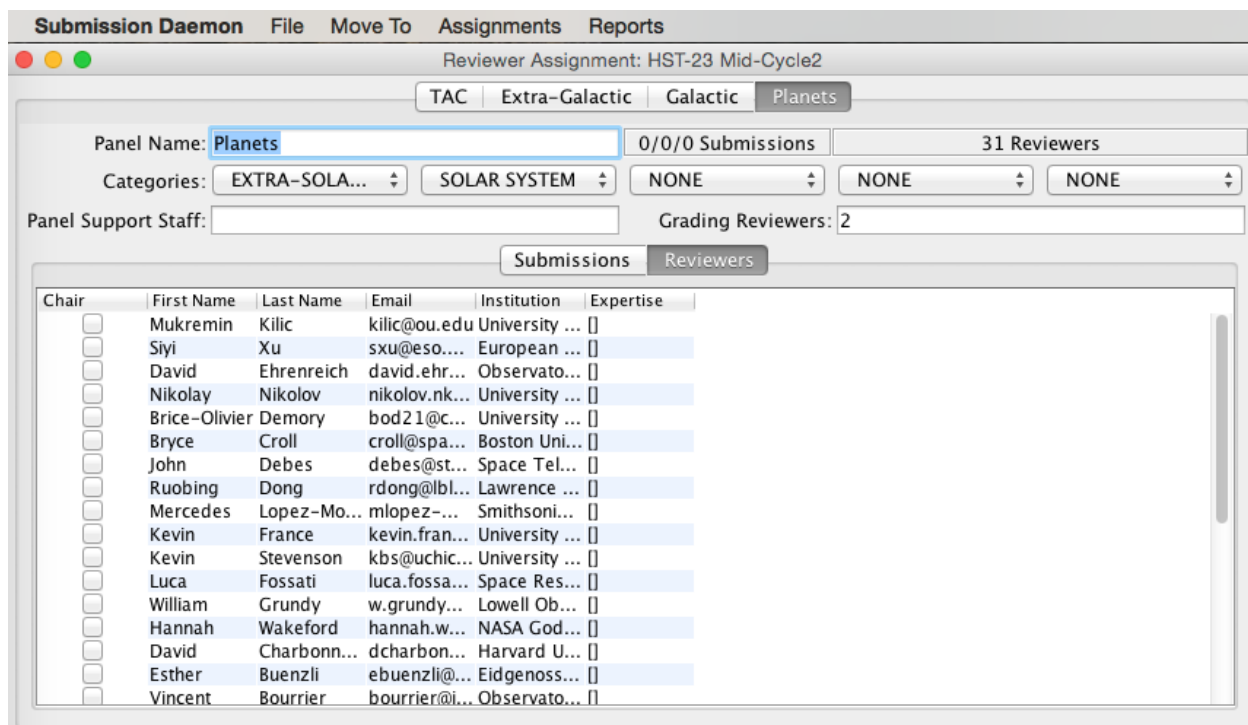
Submission Daemon File Move To Assignments Reports

Reviewer Assignment: HST-23 Mid-Cycle2

TAC | Extra-Galactic | Galactic | Planets

Panel Name: Planets | 0/0/0 Submissions | 31 Reviewers

Categories: EXTRA-SOLA... | SOLAR SYSTEM | NONE | NONE | NONE

Panel Support Staff: | Grading Reviewers: 2

Submissions | Reviewers

| Chair | First Name | Last Name | Email | Institution | Expertise |
|---|---|---|---|---|---|
| | Mukremin | Kilic | kilic@ou.edu | University ... | [] |
| | Siyi | Xu | sxu@eso.... | European ... | [] |
| | David | Ehrenreich | david.ehr... | Observato... | [] |
| | Nikolay | Nikolov | nikolov.nk... | University ... | [] |
| | Brice-Olivier | Demory | bod21@c... | University ... | [] |
| | Bryce | Croll | croll@spa... | Boston Uni... | [] |
| | John | Debes | debes@st... | Space Tel... | [] |
| | Ruobing | Dong | rdong@lbl... | Lawrence ... | [] |
| | Mercedes | Lopez-Mo... | mlopez-... | Smithsoni... | [] |
| | Kevin | France | kevin.fran... | University ... | [] |
| | Kevin | Stevenson | kbs@uchic... | University ... | [] |
| | Luca | Fossati | luca.fossa... | Space Res... | [] |
| | William | Grundy | w.grundy... | Lowell Ob... | [] |
| | Hannah | Wakeford | hannah.w... | NASA God... | [] |
| | David | Charbonn... | dcharbon... | Harvard U... | [] |
| | Esther | Buenzli | ebuenzli@... | Eidgenoss... | [] |
| | Vincent | Bourrier | bourrier@i... | Observato... | [] |